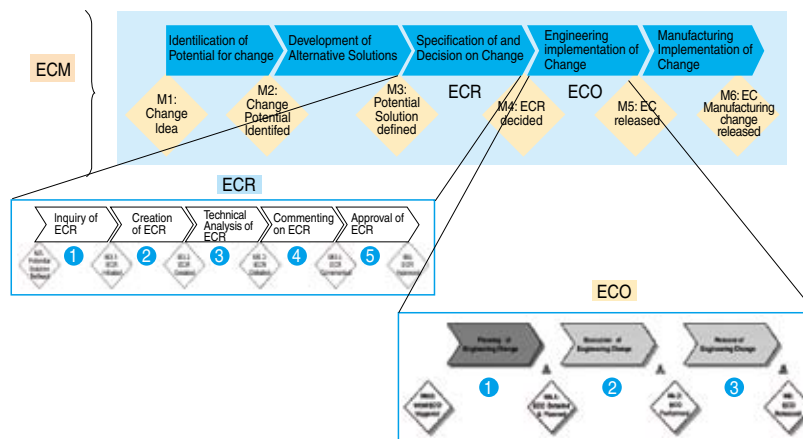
ECM

Identilication of Potential for change

Development of Alternative Solutions

Specification of and Decision on Change

Engineering implementation of Change

Manufacturing Implementation of Change

M1: Change Idea

M2: Change Potential Identifed

M3: Potential Solution defined

ECR

M4: ECR decided

ECO

M5: EC released

M6: EC Manufacturing change released

ECR

Inquiry of ECR

Creation of ECR

Technical Analysis of ECR

Commenting on ECR

Approval of ECR

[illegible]

1

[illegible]

2

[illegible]

3

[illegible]

4

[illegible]

5

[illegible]

ECO

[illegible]

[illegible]

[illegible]

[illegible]

1

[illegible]

2

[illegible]

3

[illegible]